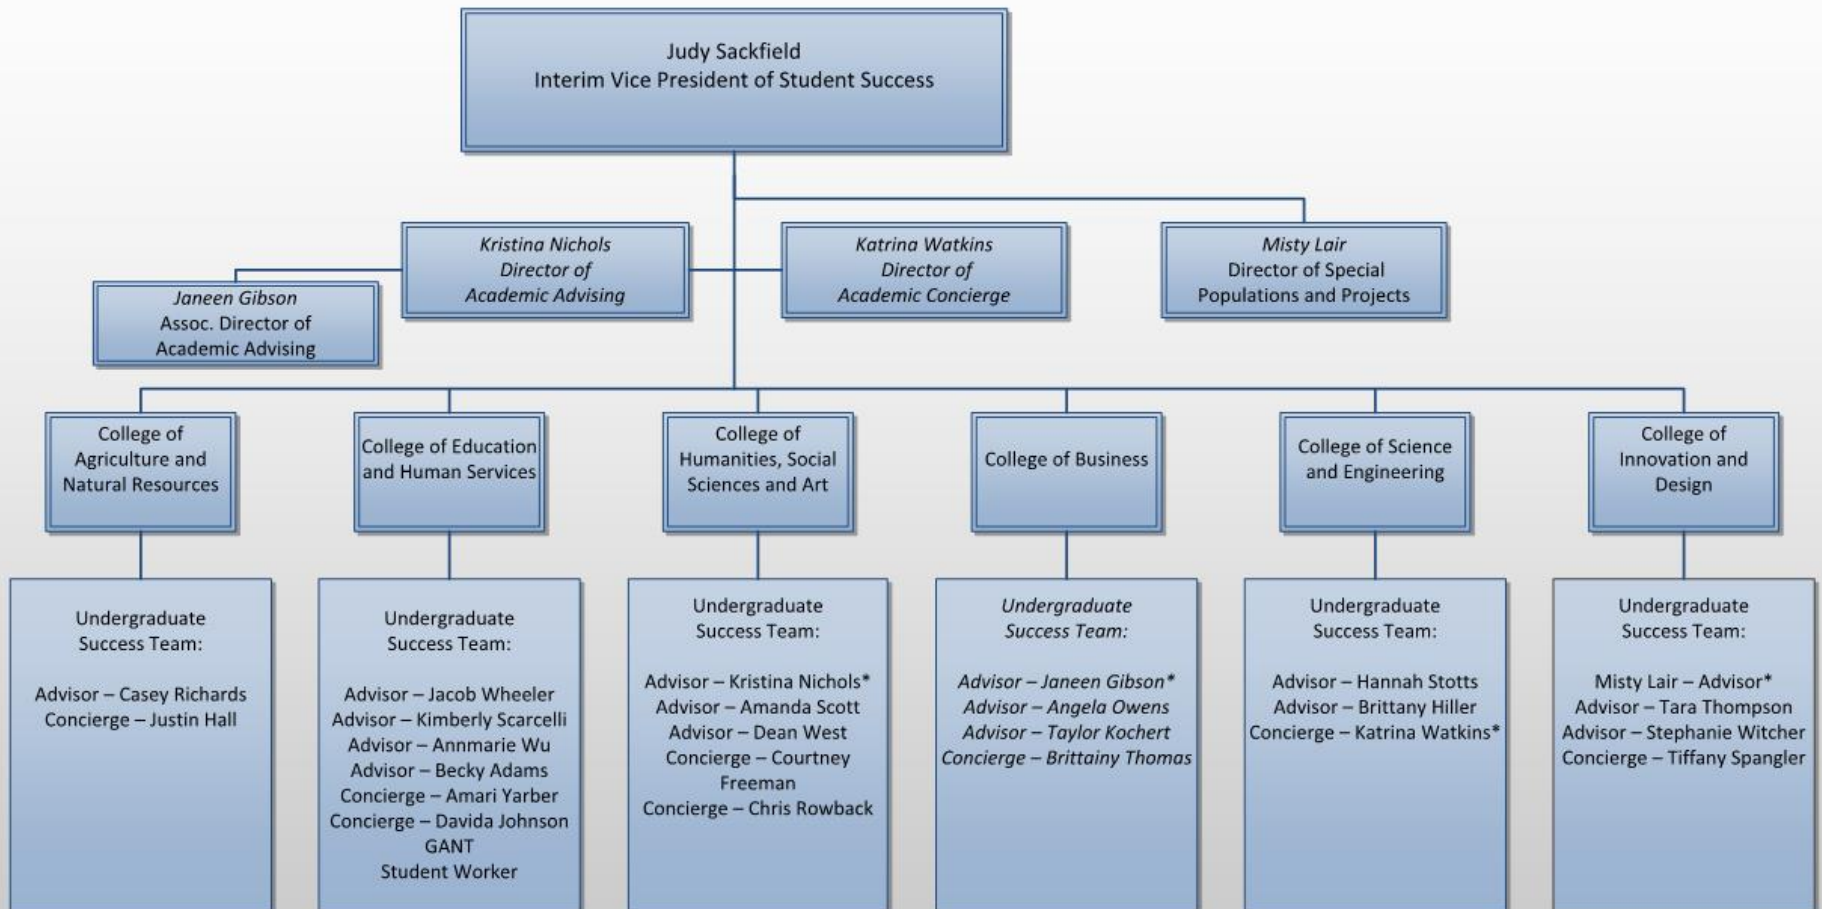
Judy Sackfield
Interim Vice President of Student Success

Kristina Nichols
Director of
Academic Advising

Katrina Watkins
Director of
Academic Concierge

Misty Lair
Director of Special
Populations and Projects

Janeen Gibson
Assoc. Director of
Academic Advising

College of Agriculture and Natural Resources

College of Education and Human Services

College of Humanities, Social Sciences and Art

College of Business

College of Science and Engineering

College of Innovation and Design

Undergraduate Success Team:

Advisor – Casey Richards
Concierge – Justin Hall

Undergraduate Success Team:

Advisor – Jacob Wheeler
Advisor – Kimberly Scarcelli
Advisor – Annmarie Wu
Advisor – Becky Adams
Concierge – Amari Yarber
Concierge – Davida Johnson
GANT
Student Worker

Undergraduate Success Team:

Advisor – Kristina Nichols*
Advisor – Amanda Scott
Advisor – Dean West
Concierge – Courtney Freeman
Concierge – Chris Rowback

Undergraduate Success Team:

Advisor – Janeen Gibson*
Advisor – Angela Owens
Advisor – Taylor Kochert
Concierge – Brittainy Thomas

Undergraduate Success Team:

Advisor – Hannah Stotts
Advisor – Brittany Hiller
Concierge – Katrina Watkins*

Undergraduate Success Team:

Misty Lair – Advisor*
Advisor – Tara Thompson
Advisor – Stephanie Witcher
Concierge – Tiffany Spangler